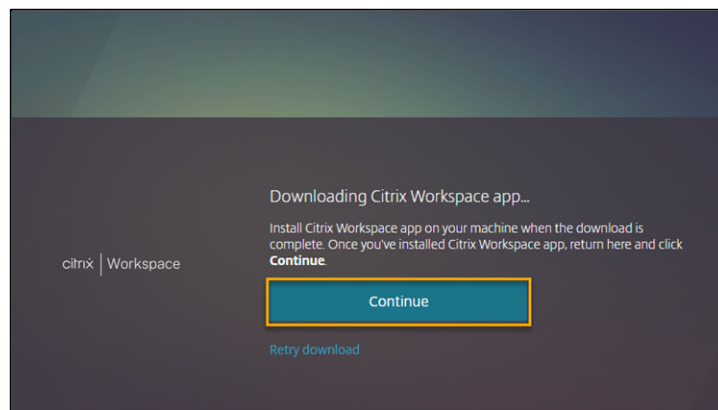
citrix | Workspace

Downloading Citrix Workspace app...

Install Citrix Workspace app on your machine when the download is complete. Once you've installed Citrix Workspace app, return here and click **Continue**.

Continue

Retry download